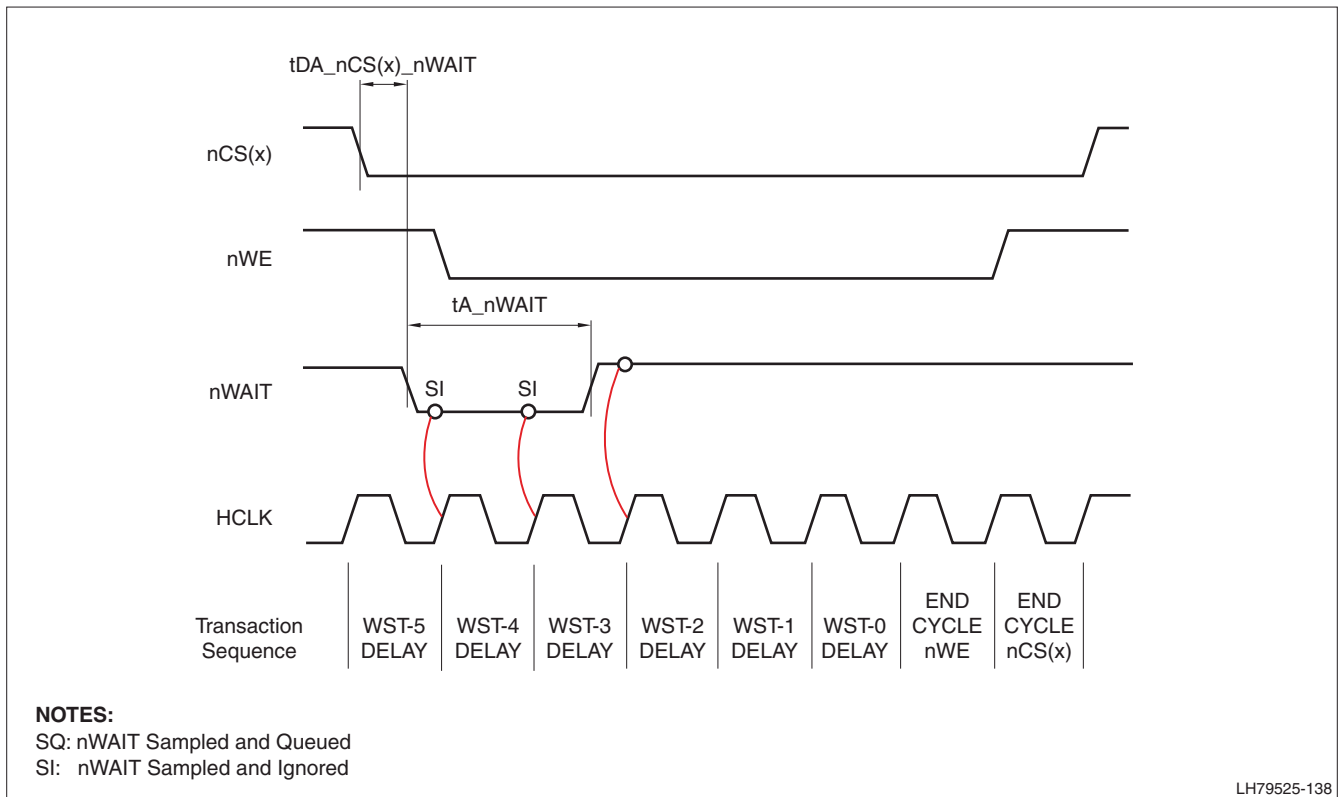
tDA_nCS(x)_nWAIT

nCS(x)

nWE

tA_nWAIT

nWAIT

SI

SI

HCLK

| Transaction Sequence | WST-5 DELAY | WST-4 DELAY | WST-3 DELAY | WST-2 DELAY | WST-1 DELAY | WST-0 DELAY | END CYCLE nWE | END CYCLE nCS(x) |
|---|---|---|---|---|---|---|---|---|

NOTES:
SQ: nWAIT Sampled and Queued
SI: nWAIT Sampled and Ignored

LH79525-138